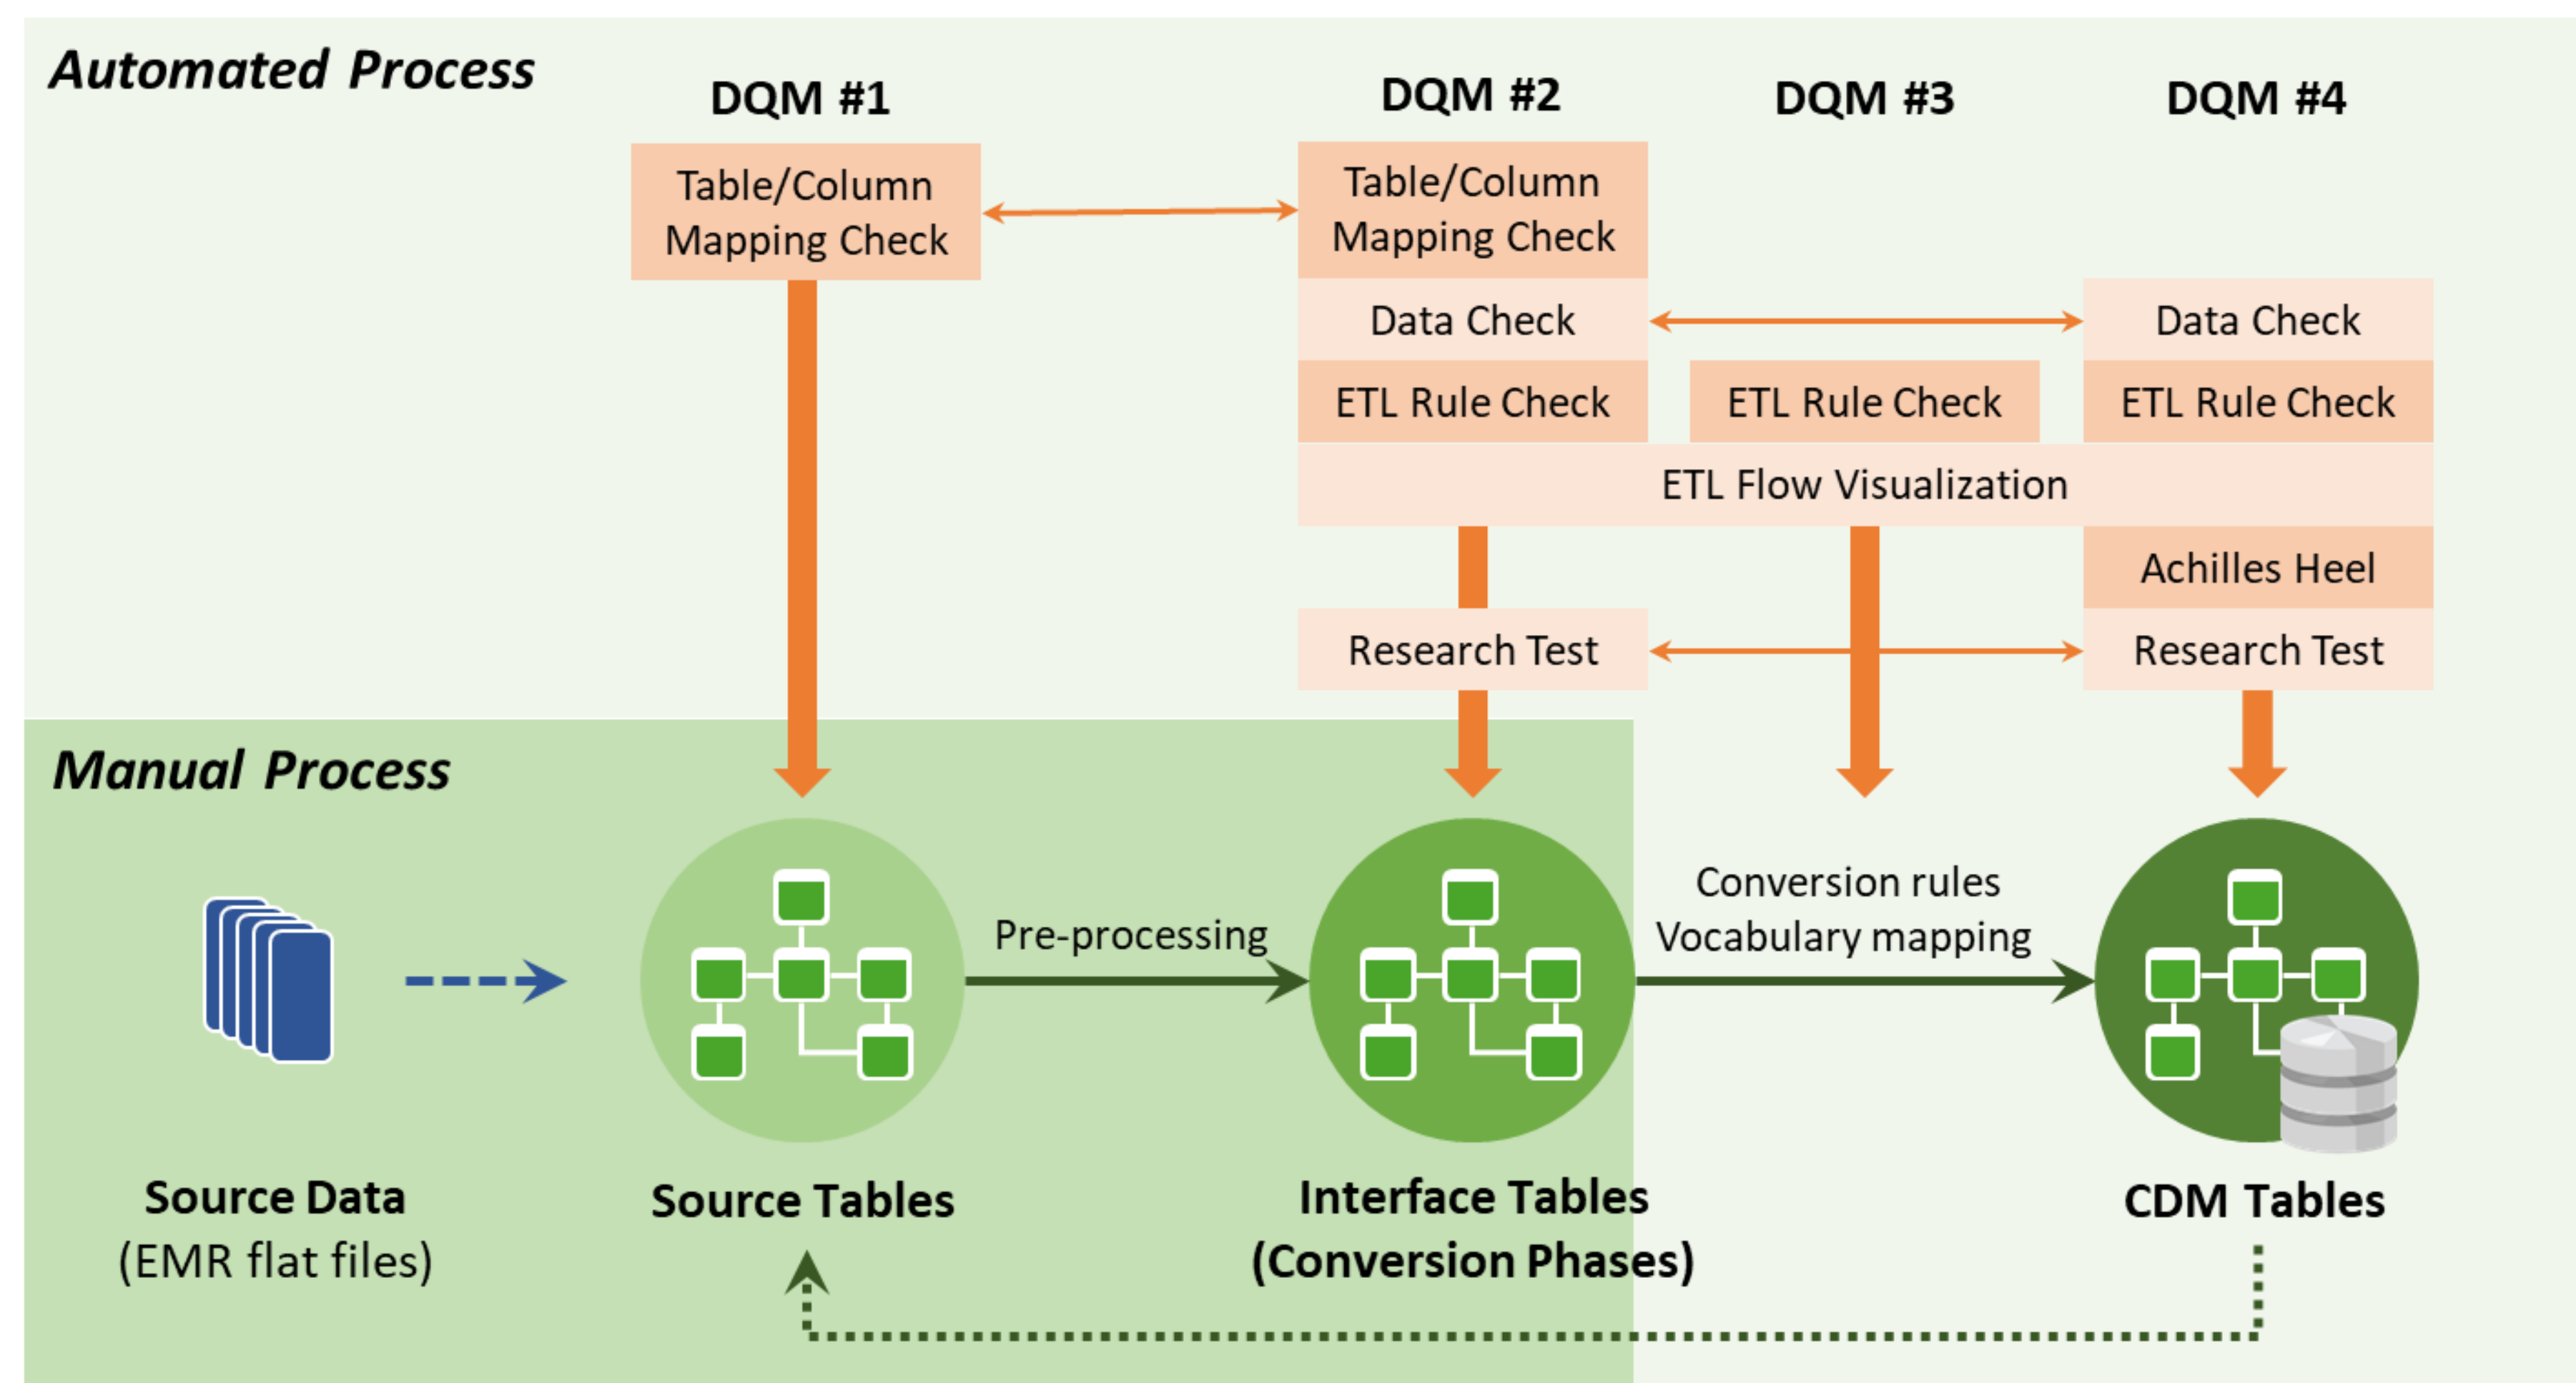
Automated Process

DQM #1

Table/Column Mapping Check

DQM #2

Table/Column Mapping Check

Data Check

ETL Rule Check

DQM #3

ETL Rule Check

DQM #4

Data Check

ETL Rule Check

ETL Flow Visualization

Achilles Heel

Research Test

Research Test

Manual Process

Pre-processing

Conversion rules
Vocabulary mapping

Source Data
(EMR flat files)

Source Tables

Interface Tables
(Conversion Phases)

CDM Tables